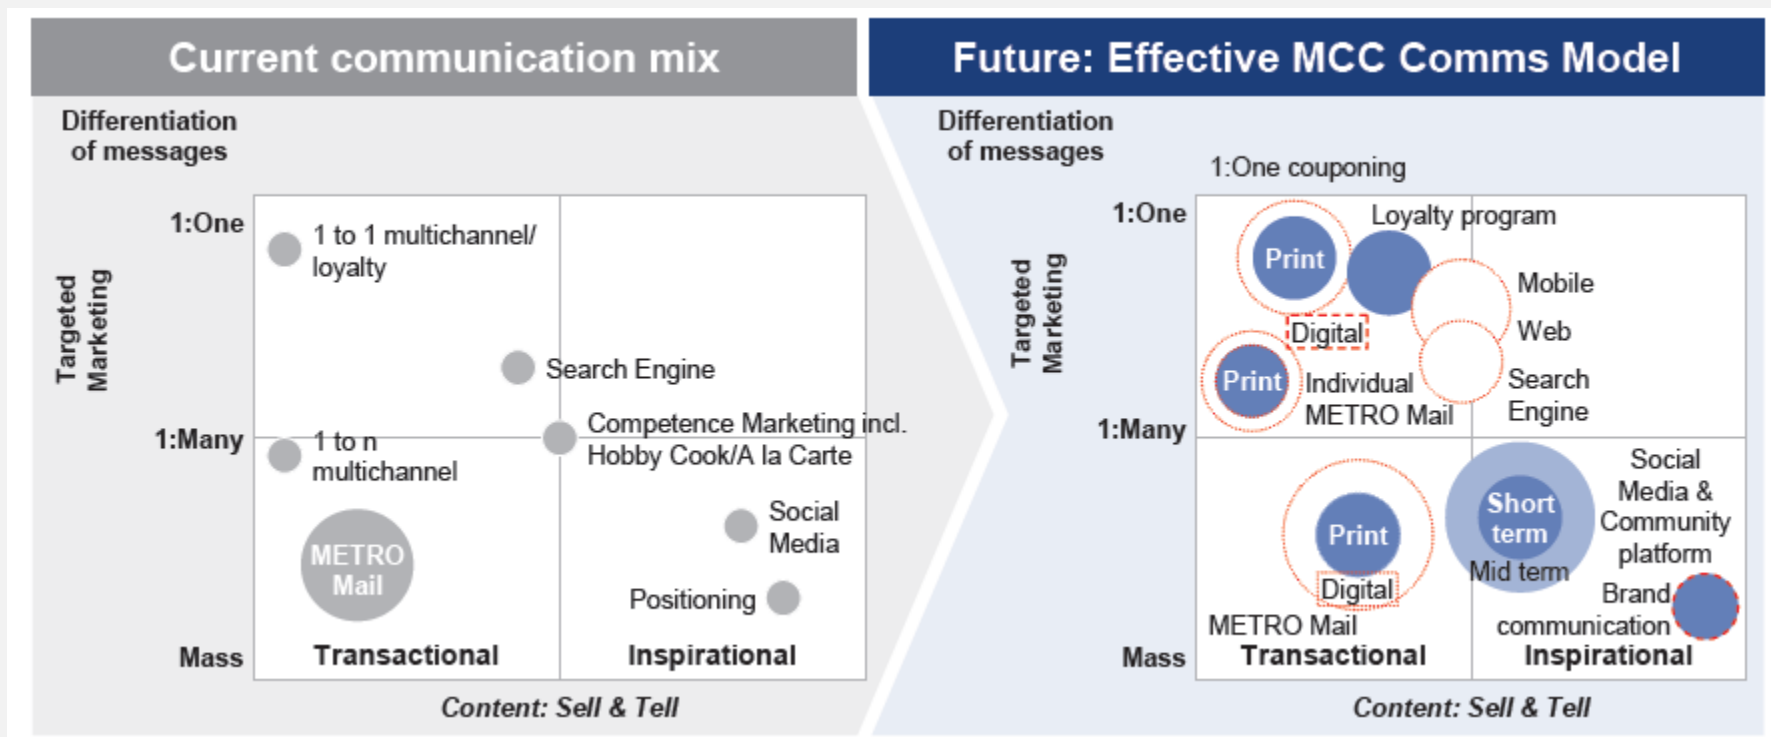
Current communication mix

Differentiation of messages

Targeted Marketing

1:One

1 to 1 multichannel/ loyalty

Search Engine

1:Many

1 to n multichannel

Competence Marketing incl. Hobby Cook/A la Carte

METRO Mail

Social Media

Positioning

Mass

Transactional

Inspirational

Content: Sell & Tell

Future: Effective MCC Comms Model

Differentiation of messages

Targeted Marketing

1:One couponing

1:One

Print

Loyalty program

Mobile

Web

Digital

Print

Individual METRO Mail

Search Engine

1:Many

Print

Digital

METRO Mail

Short term

Mid term

Social Media & Community platform

Brand communication

Mass

Transactional

Inspirational

Content: Sell & Tell